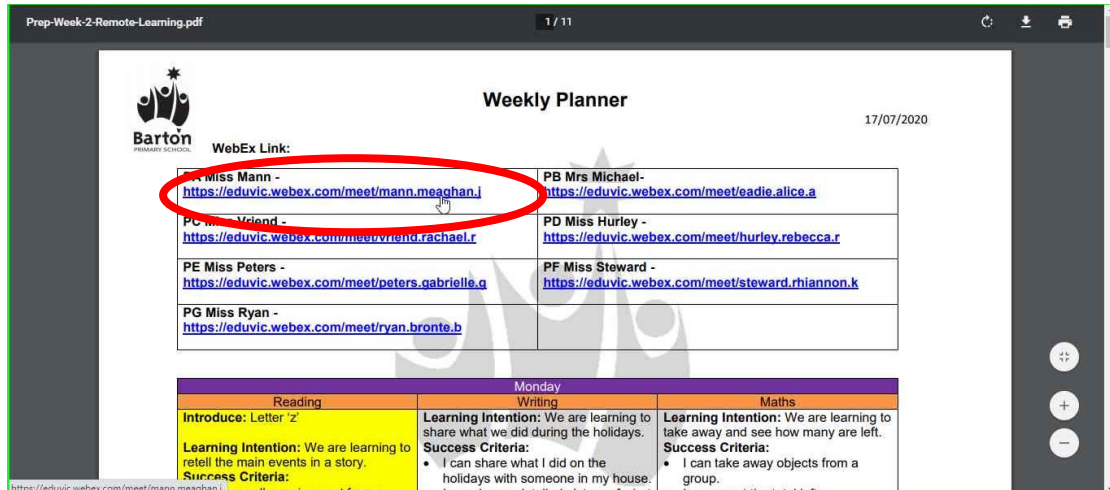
Prep-Week-2-Remote-Learning.pdf

1 / 11

Barton
PRIMARY SCHOOL

Weekly Planner

17/07/2020

WebEx Link:

| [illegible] Miss Mann - https://eduvic.webex.com/meet/mann.meaghan.j | PB Mrs Michael- https://eduvic.webex.com/meet/eadie.alice.a |
|---|---|
| PC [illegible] Vriend - https://eduvic.webex.com/meet/vriend.rachael.r | PD Miss Hurley - https://eduvic.webex.com/meet/hurley.rebecca.r |
| PE Miss Peters - https://eduvic.webex.com/meet/peters.gabrielle.g | PF Miss Steward - https://eduvic.webex.com/meet/steward.rhiannon.k |
| PG Miss Ryan - https://eduvic.webex.com/meet/ryan.bronte.b | |

Monday

| Reading | Writing | Maths |
|---|---|---|
| Introduce: Letter 'z' Learning Intention: We are learning to retell the main events in a story. Success Criteria: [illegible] | Learning Intention: We are learning to share what we did during the holidays. Success Criteria: • I can share what I did on the holidays with someone in my house. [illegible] | Learning Intention: We are learning to take away and see how many are left. Success Criteria: • I can take away objects from a group. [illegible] |

https://eduvic.webex.com/meet/mann.meaghan.j